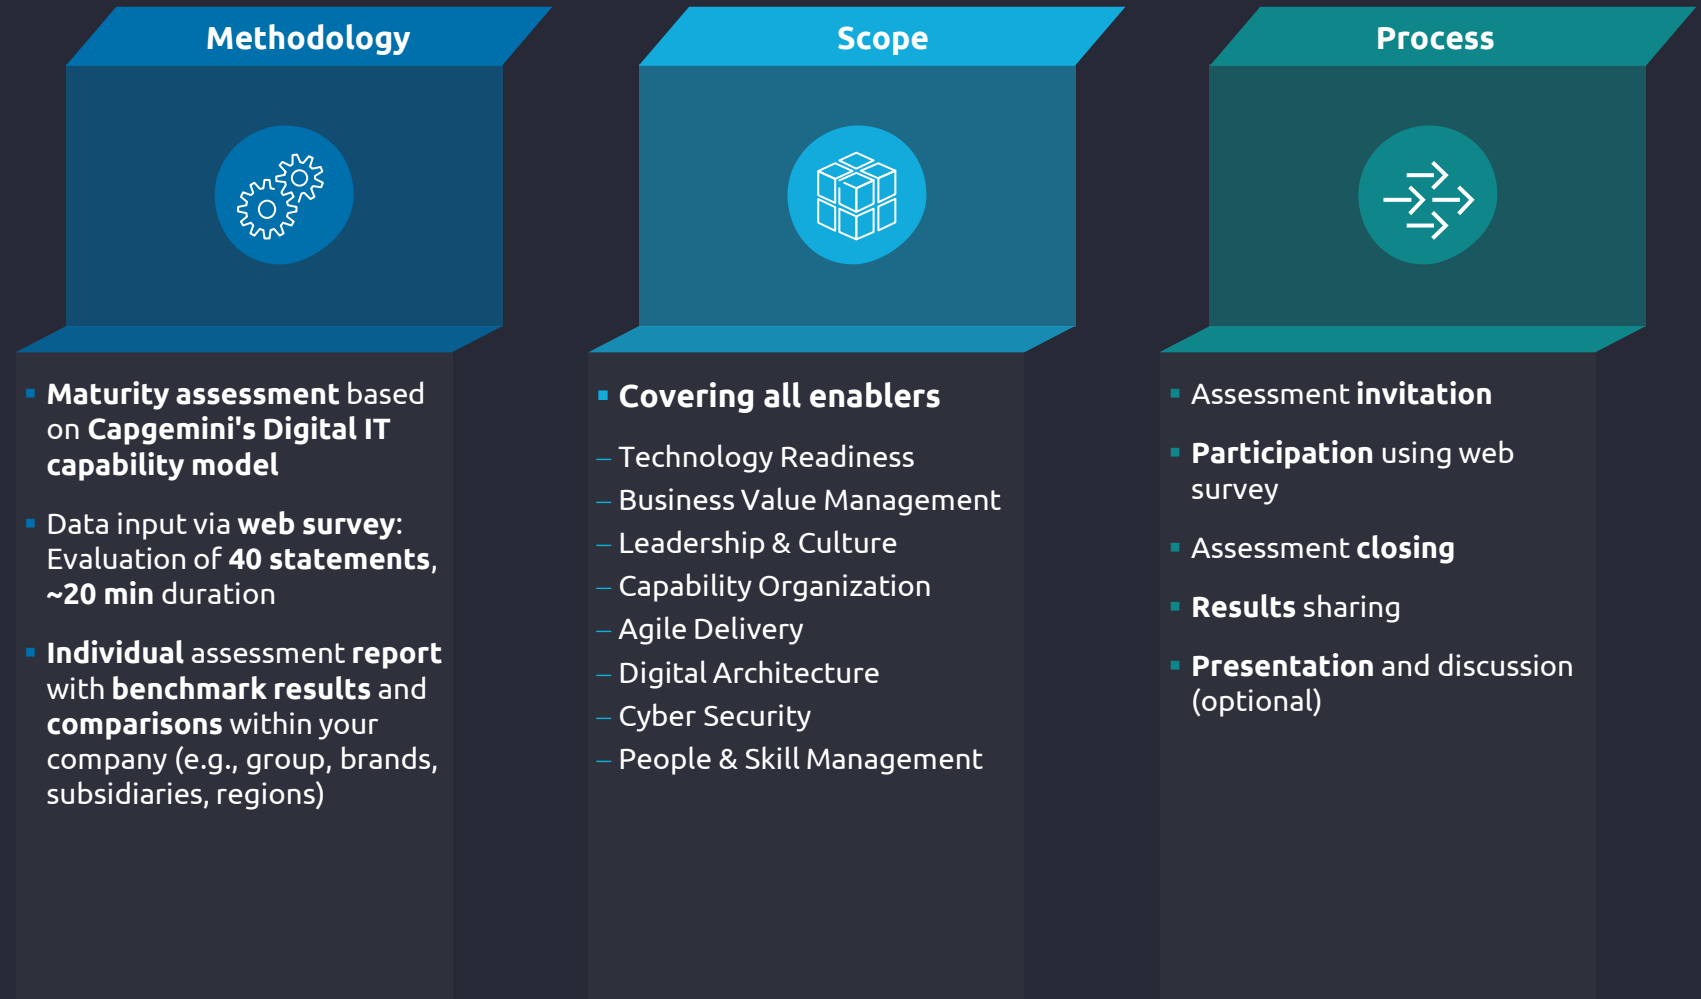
Methodology

- Maturity assessment based on Capgemini's Digital IT capability model
- Data input via web survey: Evaluation of 40 statements, ~20 min duration
- Individual assessment report with benchmark results and comparisons within your company (e.g., group, brands, subsidiaries, regions)

Scope

- Covering all enablers
– Technology Readiness
– Business Value Management
– Leadership & Culture
– Capability Organization
– Agile Delivery
– Digital Architecture
– Cyber Security
– People & Skill Management

Process

- Assessment invitation
- Participation using web survey
- Assessment closing
- Results sharing
- Presentation and discussion (optional)